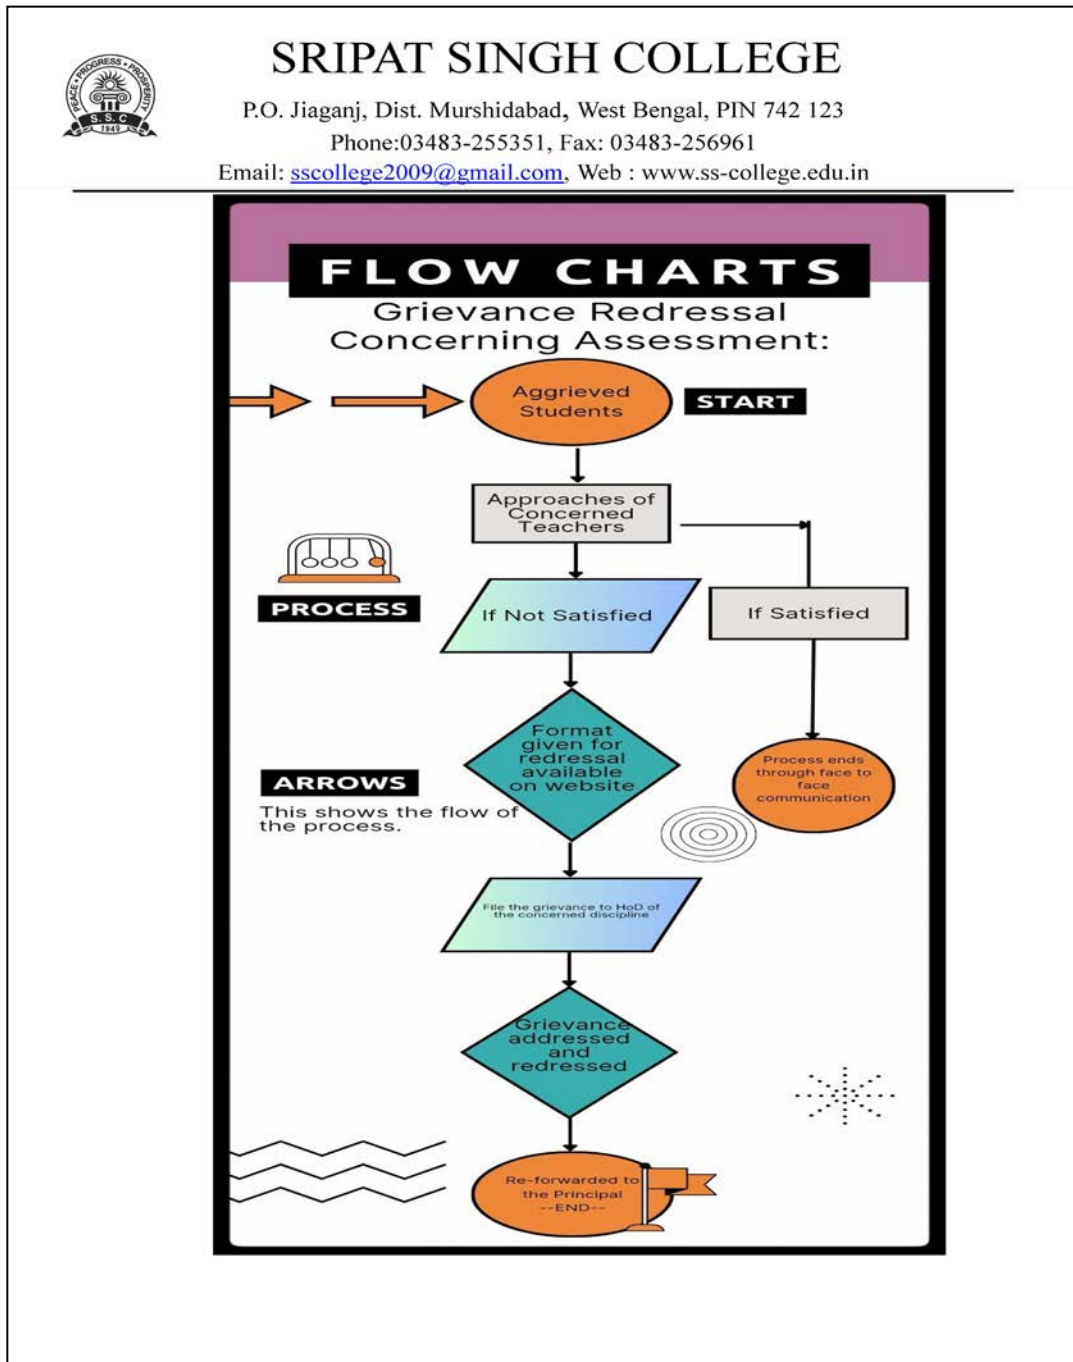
PROGRESS • PROSPERITY • PEACE
S. S. C
1949

SRIPAT SINGH COLLEGE
P.O. Jiaganj, Dist. Murshidabad, West Bengal, PIN 742 123
Phone:03483-255351, Fax: 03483-256961
Email: sscollege2009@gmail.com, Web : www.ss-college.edu.in

FLOW CHARTS
Grievance Redressal Concerning Assessment:

Aggrieved Students

START

Approaches of Concerned Teachers

PROCESS

If Not Satisfied

If Satisfied

Format given for redressal available on website

ARROWS
This shows the flow of the process.

Process ends through face to face communication

File the grievance to HoD of the concerned discipline

Grievance addressed and redressed

Re-forwarded to the Principal --END--